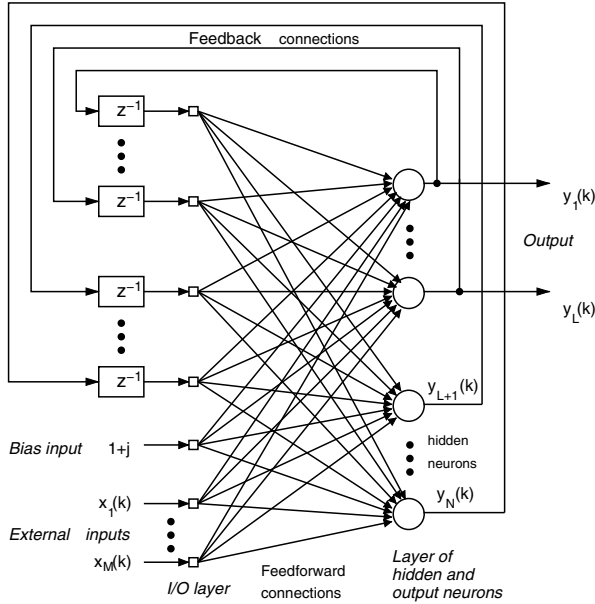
Feedback connections

$z^{-1}$

$z^{-1}$

$z^{-1}$

$z^{-1}$

$y_1(k)$

Output

$y_L(k)$

$y_{L+1}(k)$

hidden neurons

$y_N(k)$

Bias input 1+j

$x_1(k)$

External inputs

$x_M(k)$

I/O layer

Feedforward connections

Layer of hidden and output neurons